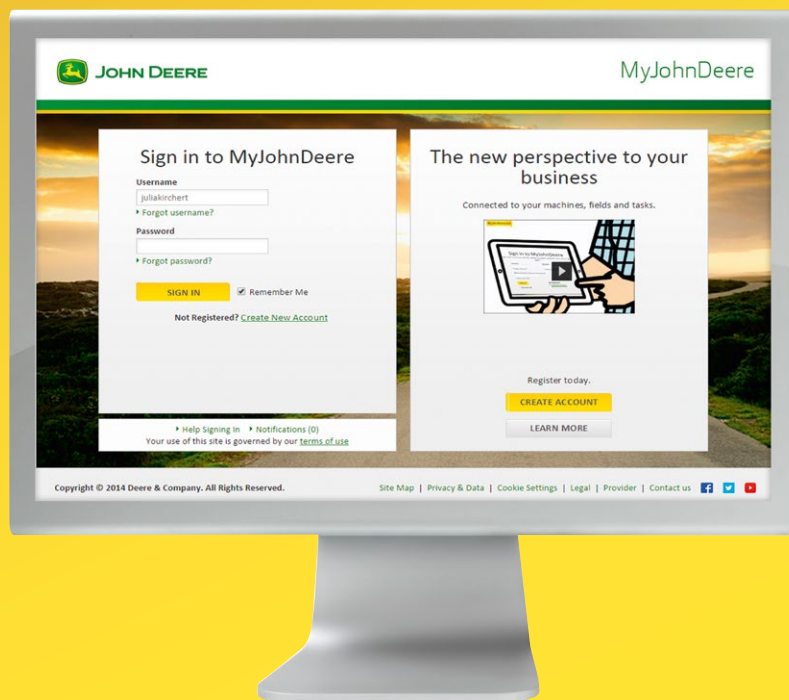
JOHN DEERE

MyJohnDeere

Sign in to MyJohnDeere

Username
juliakirchert
Forgot username?

Password
Forgot password?

SIGN IN
Remember Me

Not Registered? Create New Account

Help Signing In
Notifications (0)
Your use of this site is governed by our terms of use

The new perspective to your business

Connected to your machines, fields and tasks.

Sign in to MyJohnDeere

Register today.

CREATE ACCOUNT

LEARN MORE

Copyright © 2014 Deere & Company. All Rights Reserved.

Site Map | Privacy & Data | Cookie Settings | Legal | Provider | Contact us